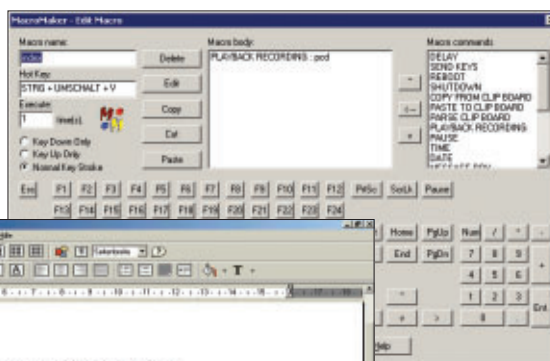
MacroMaker - Edit Macro

Macro name:
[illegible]
Hot Key:
STRG + UMSCHALT + V
Execute:
1 time(s)
Key Down Only
Key Up Only
Normal Key Stroke

Delete
Edit
Copy
Cut
Paste

Macro body:
PLAYBACK RECORDING : pcd

Macro commands:
DELAY
SEND KEYS
REBOOT
SHUTDOWN
COPY FROM CLIP BOARD
PASTE TO CLIP BOARD
PARSE CLIP BOARD
PLAYBACK RECORDING
PAUSE
TIME
DATE

->
<-
x

Esc F1 F2 F3 F4 F5 F6 F7 F8 F9 F10 F11 F12 PrtSc ScrLk Pause
F13 F14 F15 F16 F17 F18 F19 F20 F21 F22 F23 F24

Home PgUp Num / * -
End PgDn 7 8 9
4 5 6 +
1 2 3 Ent
0 .

Help

Tabelle